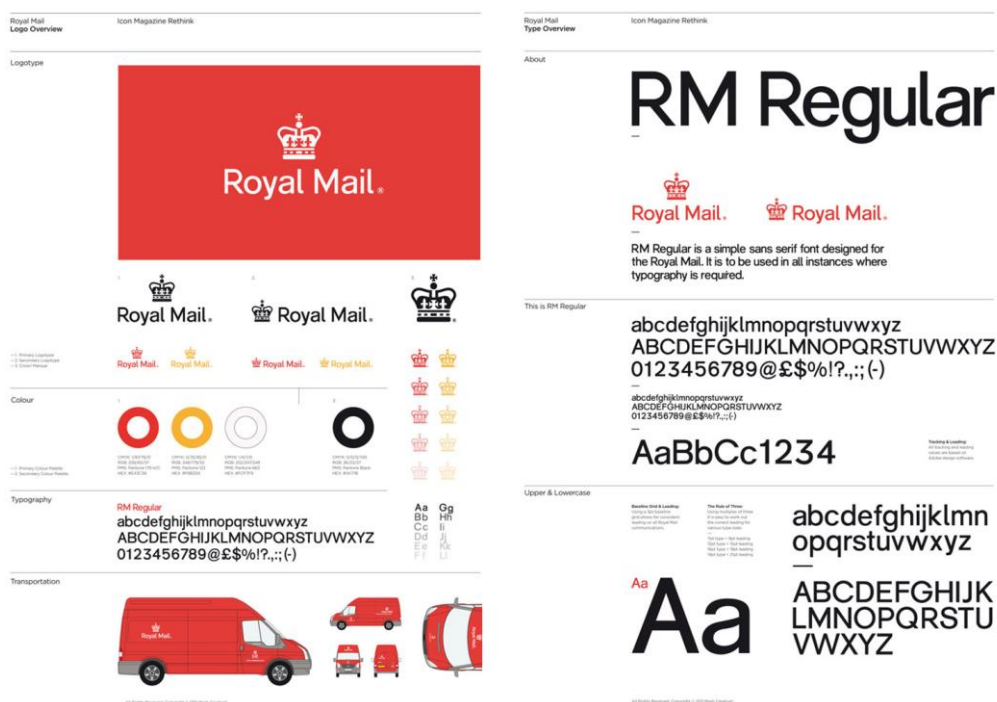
Royal Mail
Logo Overview

Icon Magazine Rethink

Logotype

Royal Mail

1

Royal Mail

2

Royal Mail

3

Royal Mail Royal Mail

Royal Mail Royal Mail

Colour

1

2

3

Typography

RM Regular
abcdefghijklmnopqrstuvwxyz
ABCDEFGHIJKLMNOPQRSTUVWXYZ
0123456789@£$%!?.,:;(-)

Aa Gg
Bb Hh
Cc Ii
Dd Jj
Ee Kk
Ff Ll

Transportation

Royal Mail

Royal Mail
Type Overview

Icon Magazine Rethink

About

RM Regular

Royal Mail Royal Mail

RM Regular is a simple sans serif font designed for the Royal Mail. It is to be used in all instances where typography is required.

This is RM Regular

abcdefghijklmnopqrstuvwxyz
ABCDEFGHIJKLMNOPQRSTUVWXYZ
0123456789@£$%!?.,:;(-)

abcdefghijklmnopqrstuvwxyz
ABCDEFGHIJKLMNOPQRSTUVWXYZ
0123456789@£$%!?.,:;(-)

AaBbCc1234

Tracking & Leading

Upper & Lowercase

Baseline Grid & Leading

The Rule of Three

Aa

Aa

abcdefghijklmn
opqrstuvwxyz

ABCDEFGHIJK
LMNOPQRSTU
VWXYZ